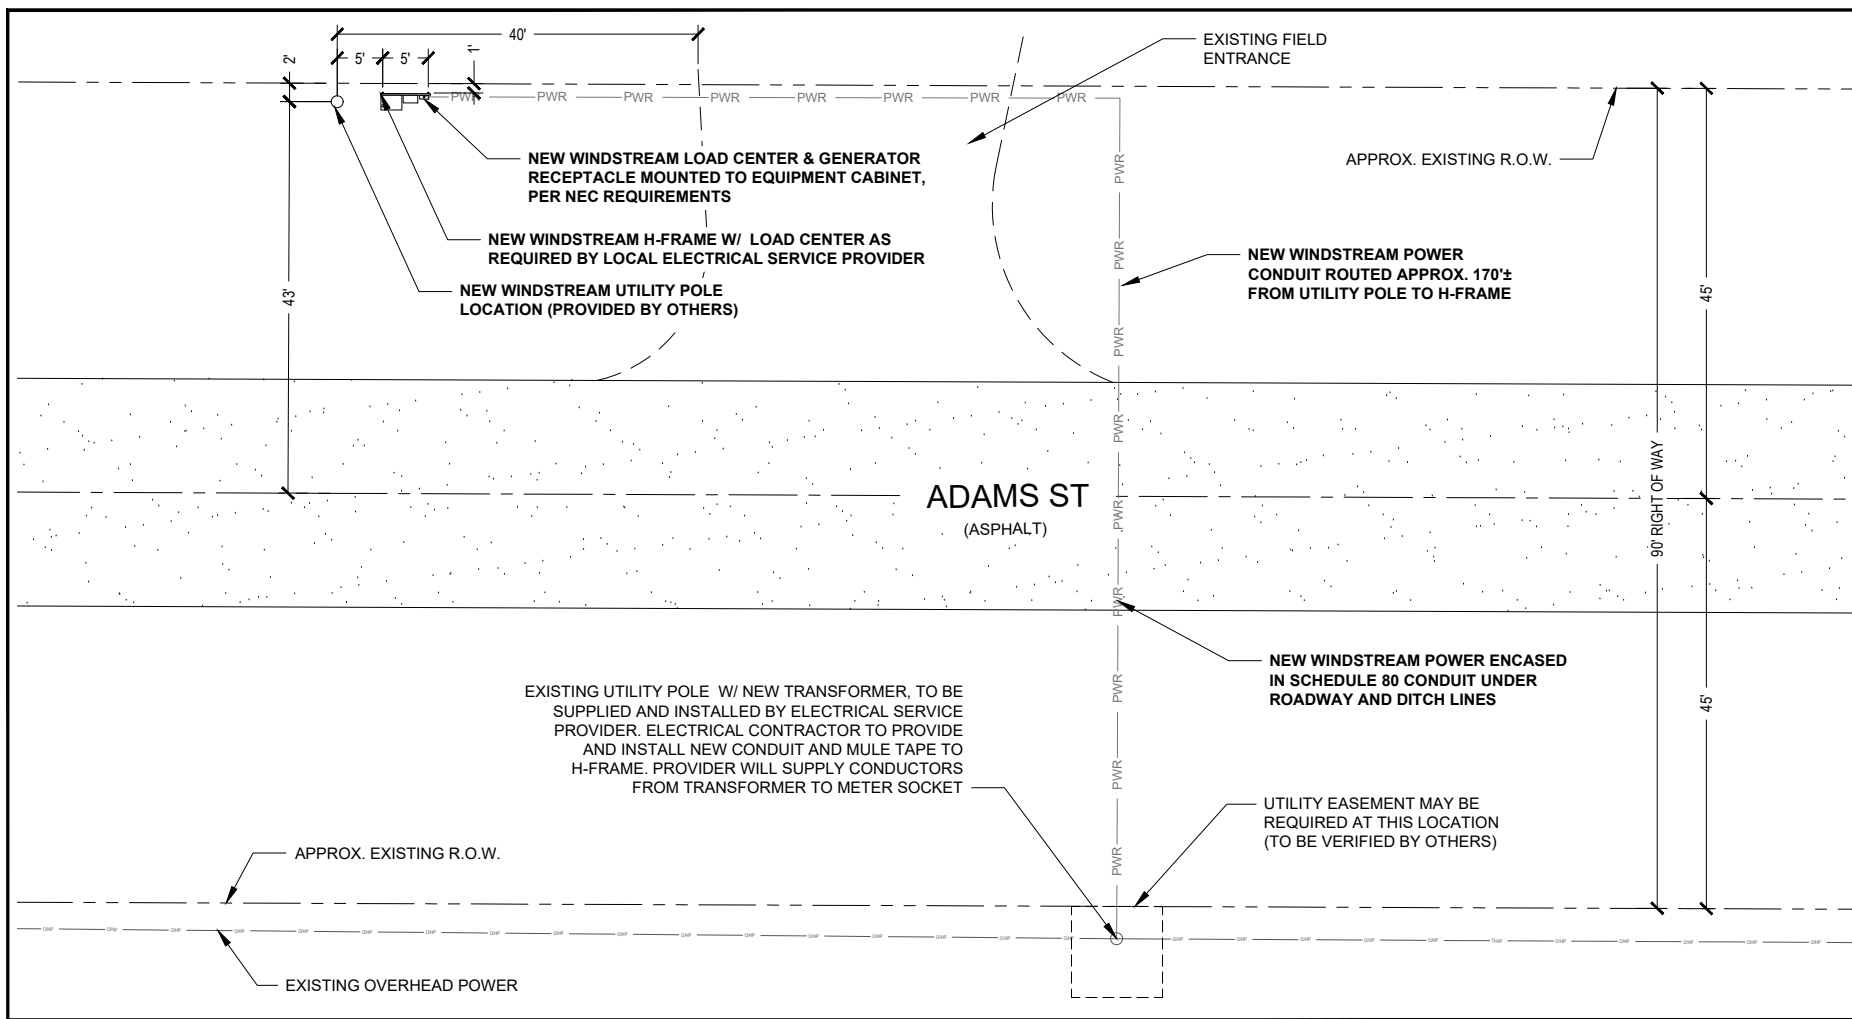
40'

2'

5'

5'

1'

PWR PWR PWR PWR PWR PWR PWR PWR

EXISTING FIELD ENTRANCE

NEW WINDSTREAM LOAD CENTER & GENERATOR RECEPTACLE MOUNTED TO EQUIPMENT CABINET, PER NEC REQUIREMENTS

APPROX. EXISTING R.O.W.

NEW WINDSTREAM H-FRAME W/ LOAD CENTER AS REQUIRED BY LOCAL ELECTRICAL SERVICE PROVIDER

NEW WINDSTREAM POWER CONDUIT ROUTED APPROX. 170'± FROM UTILITY POLE TO H-FRAME

NEW WINDSTREAM UTILITY POLE LOCATION (PROVIDED BY OTHERS)

43'

45'

PWR

PWR

PWR

PWR

ADAMS ST
(ASPHALT)

PWR

90' RIGHT OF WAY

PWR

NEW WINDSTREAM POWER ENCASED IN SCHEDULE 80 CONDUIT UNDER ROADWAY AND DITCH LINES

PWR

45'

EXISTING UTILITY POLE W/ NEW TRANSFORMER, TO BE SUPPLIED AND INSTALLED BY ELECTRICAL SERVICE PROVIDER. ELECTRICAL CONTRACTOR TO PROVIDE AND INSTALL NEW CONDUIT AND MULE TAPE TO H-FRAME. PROVIDER WILL SUPPLY CONDUCTORS FROM TRANSFORMER TO METER SOCKET

PWR

UTILITY EASEMENT MAY BE REQUIRED AT THIS LOCATION (TO BE VERIFIED BY OTHERS)

PWR

APPROX. EXISTING R.O.W.

OHP OHP OHP OHP OHP OHP OHP OHP OHP OHP OHP OHP OHP OHP OHP OHP OHP OHP OHP OHP OHP OHP OHP OHP OHP OHP OHP OHP

EXISTING OVERHEAD POWER